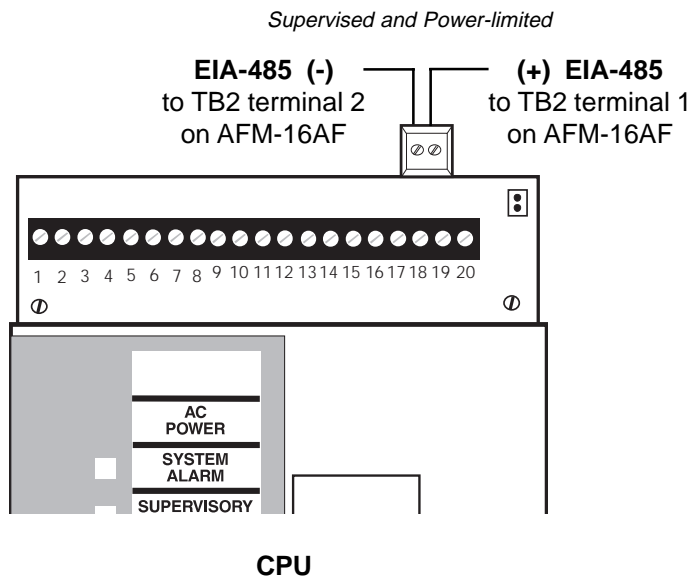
Supervised and Power-limited

**EIA-485 (-)**
to TB2 terminal 2
on AFM-16AF

**(+) EIA-485**
to TB2 terminal 1
on AFM-16AF

1 2 3 4 5 6 7 8 9 10 11 12 13 14 15 16 17 18 19 20

AC POWER

SYSTEM ALARM

SUPERVISORY

CPU